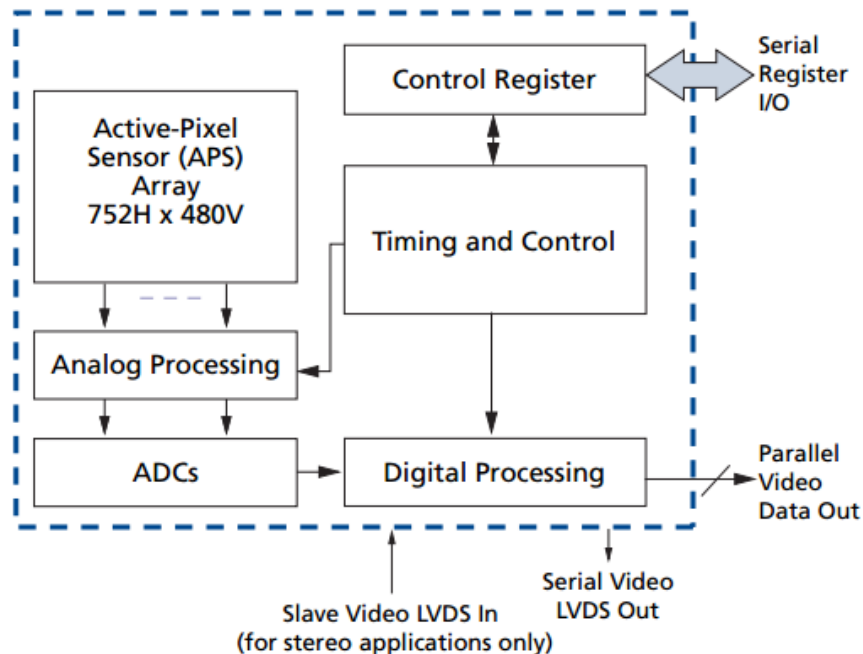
Control Register

Serial Register I/O

Active-Pixel Sensor (APS) Array 752H x 480V

Timing and Control

Analog Processing

ADCs

Digital Processing

Parallel Video Data Out

Slave Video LVDS In (for stereo applications only)

Serial Video LVDS Out